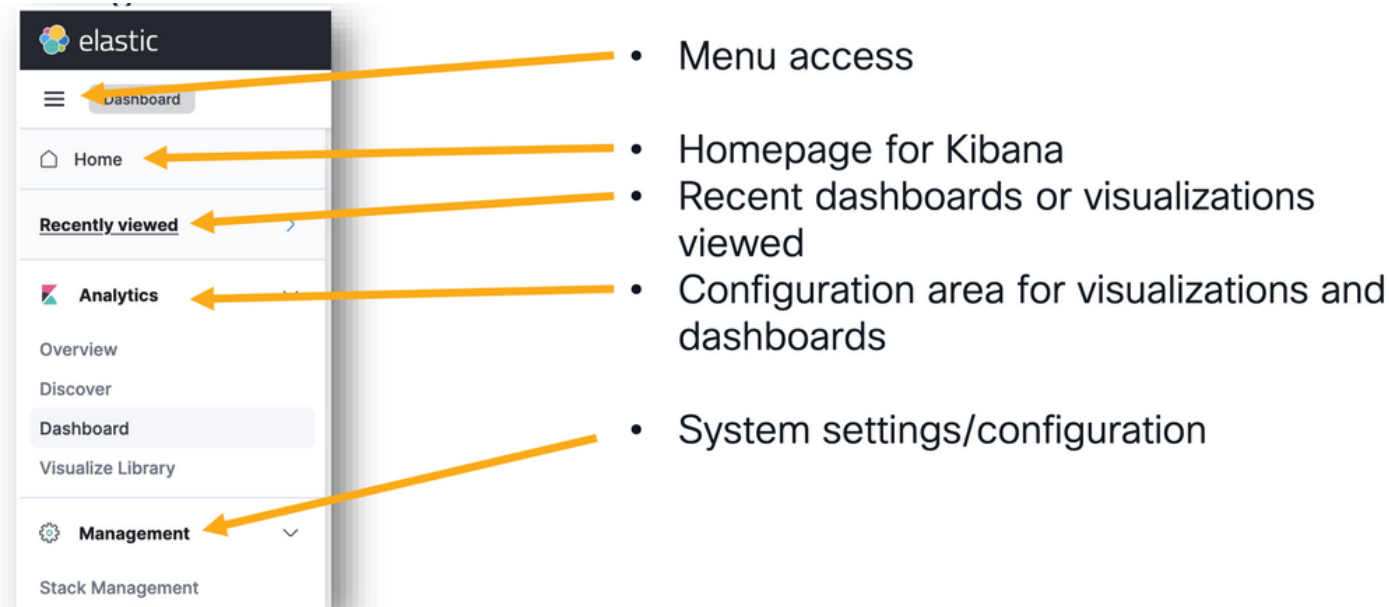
elastic

Dashboard

Home

Recently viewed

Analytics

Overview

Discover

Dashboard

Visualize Library

Management

Stack Management

- Menu access
- Homepage for Kibana
- Recent dashboards or visualizations viewed
- Configuration area for visualizations and dashboards
- System settings/configuration